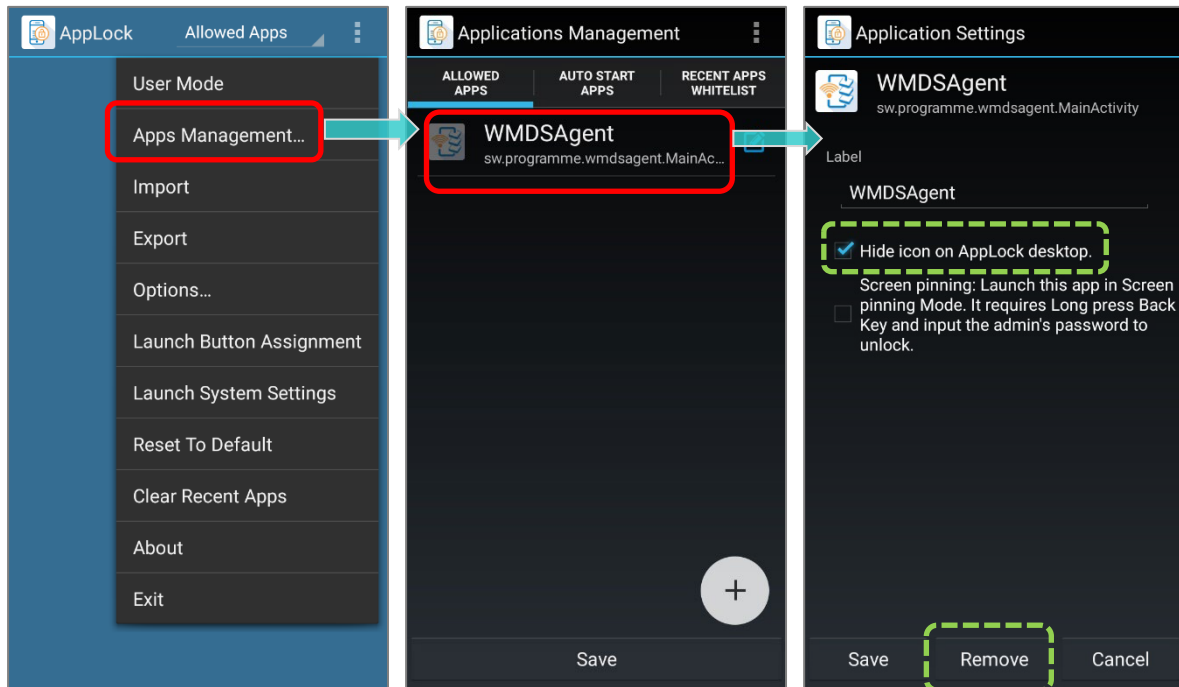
AppLock
Allowed Apps

User Mode
Apps Management...
Import
Export
Options...
Launch Button Assignment
Launch System Settings
Reset To Default
Clear Recent Apps
About
Exit

Applications Management

ALLOWED APPS
AUTO START APPS
RECENT APPS WHITELIST

WMDSAgent
sw.programme.wmdsagent.MainAc...

+

Save

Application Settings

WMDSAgent
sw.programme.wmdsagent.MainActivity

Label
WMDSAgent

Hide icon on AppLock desktop.

Screen pinning: Launch this app in Screen pinning Mode. It requires Long press Back Key and input the admin's password to unlock.

Save
Remove
Cancel